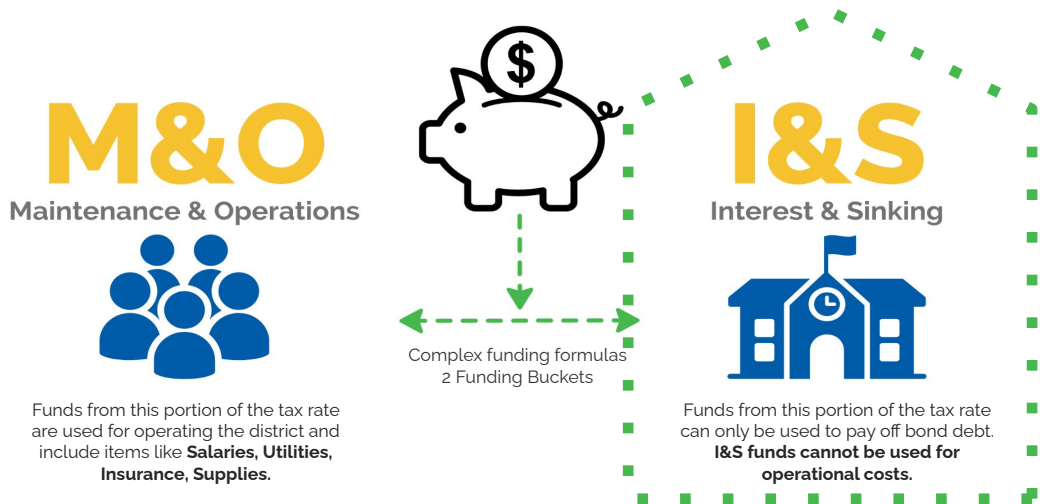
M&O
Maintenance & Operations

Funds from this portion of the tax rate are used for operating the district and include items like **Salaries, Utilities, Insurance, Supplies.**

$

Complex funding formulas
2 Funding Buckets

I&S
Interest & Sinking

Funds from this portion of the tax rate can only be used to pay off bond debt. **I&S funds cannot be used for operational costs.**